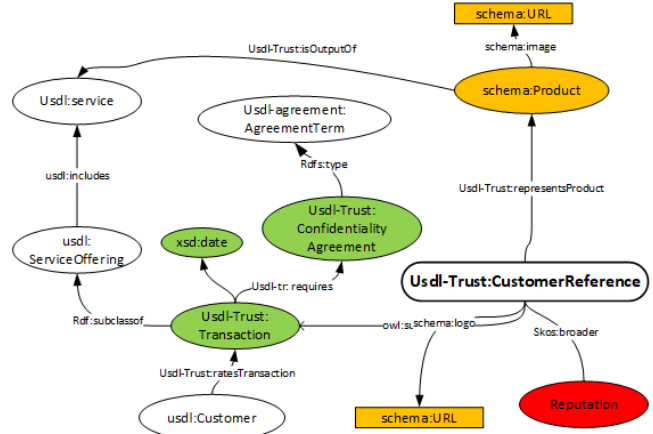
schema:URL

schema:image

Usdl-Trust:isOutputOf

Usdl:service

schema:Product

Usdl-agreement:
AgreementTerm

Rdfs:type

usdl:includes

Usdl-Trust:representsProduct

Usdl-Trust:
Confidentiality
Agreement

xsd:date

usdl:
ServiceOffering

Usdl-tr: requires

Usdl-Trust:CustomerReference

Rdf:subclassof

Usdl-Trust:
Transaction

owl:s schema:logo

Skos:broader

Usdl-Trust:ratesTransaction

usdl:Customer

schema:URL

Reputation